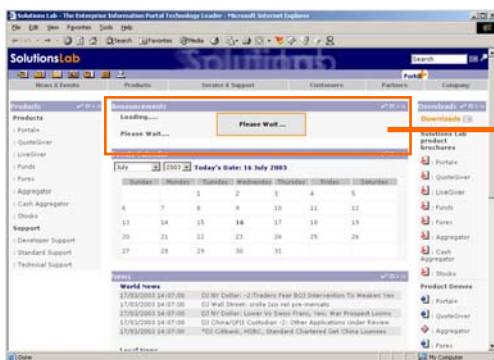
Solutions Lab - The Enterprise Information Portal Technology Leader - Microsoft Internet Explorer

File Edit View Favorites Tools Help

Search Favorites Media

SolutionsLab

Search

Portal

News & Events | Products | Service & Support | Customers | Partners | Company

Products

Products
Portal+
QuoteGiver
LiveGiver
Funds
Forex
Aggregator
Cash Aggregator
Stocks

Support
Developer Support
Standard Support
Technical Support

Announcements

Loading....

Please Wait....

Please Wait ...

July 2003 Today's Date: 16 July 2003

| Sunday | Monday | Tuesday | Wednesday | Thursday | Friday | Saturday |
|---|---|---|---|---|---|---|
| | | 1 | 2 | 3 | 4 | 5 |
| 6 | 7 | 8 | 9 | 10 | 11 | 12 |
| 13 | 14 | 15 | 16 | 17 | 18 | 19 |
| 20 | 21 | 22 | 23 | 24 | 25 | 26 |
| 27 | 28 | 29 | 30 | 31 | | |

News

World News

17/03/2003 14:07:00 DJ NY Dollar: -2-Traders Fear BOJ Intervention To Weaken Yen
17/03/2003 14:07:00 DJ Wall Street: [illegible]
17/03/2003 14:07:00 DJ NY Dollar: Lower Vs Swiss Franc, Yen; War Prospect Looms
17/03/2003 14:07:00 DJ China/QFII Custodian -2- Other Applications Under Review
17/03/2003 14:07:00 *DJ Citibank, HSBC, Standard Chartered Get China Licenses

Local News

Downloads

Downloads

Solutions Lab product brochures

Portal+
QuoteGiver
LiveGiver
Funds
Forex
Aggregator
Cash Aggregator
Stocks

Product Demos

Portal
QuoteGiver
Aggregator
Forex

Done

My Computer